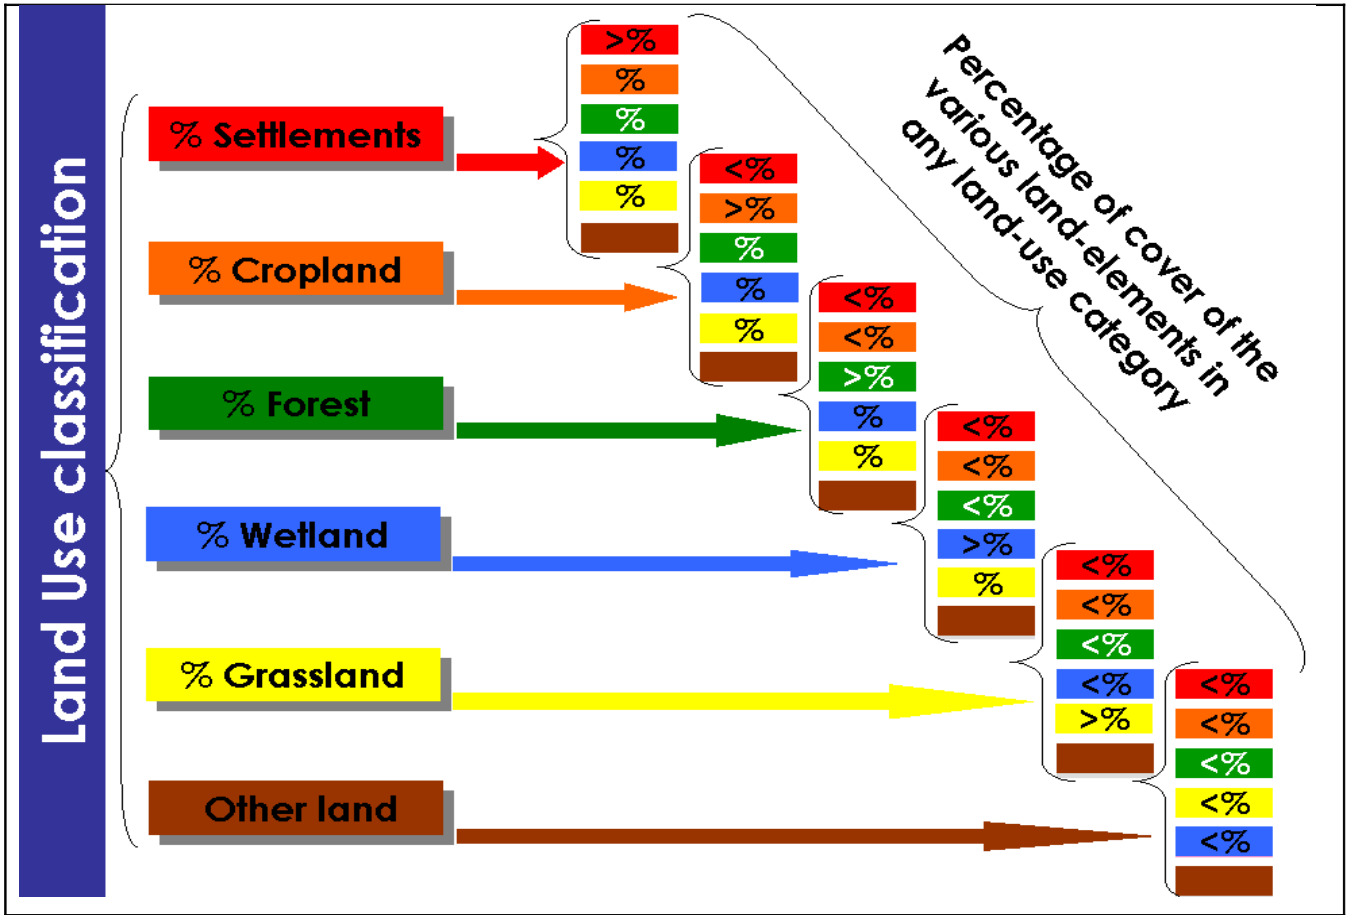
Land Use classification

% Settlements

% Cropland

% Forest

% Wetland

% Grassland

Other land

>%
%
%
%
%

<%
>%
%
%
%

<%
<%
>%
%
%

<%
<%
<%
>%
%

<%
<%
<%
<%
>%

<%
<%
<%
<%
<%

Percentage of cover of the various land-elements in any land-use category